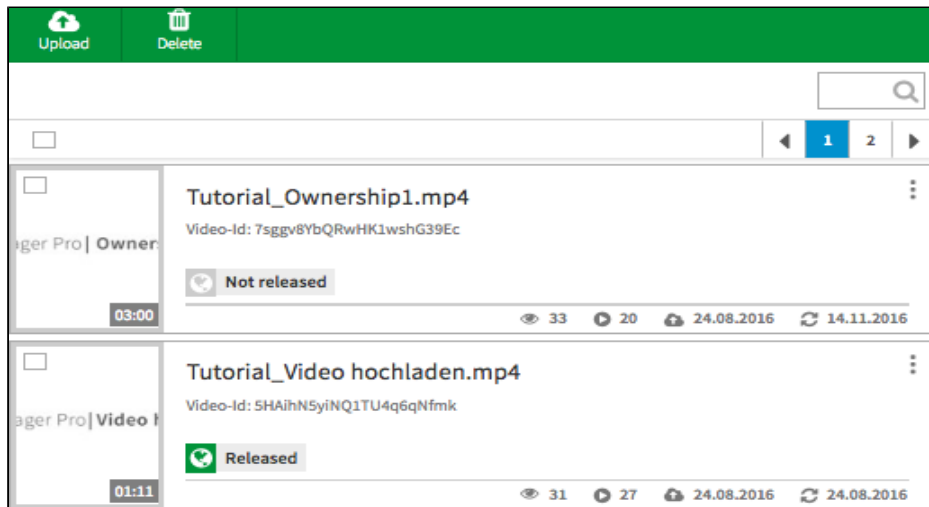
Upload Delete

1 2

ager Pro | Owner

03:00

Tutorial_Ownership1.mp4

Video-Id: 7sggv8YbQRwHK1wshG39Ec

Not released

33 20 24.08.2016 14.11.2016

ager Pro | Video h

01:11

Tutorial_Video hochladen.mp4

Video-Id: 5HAihN5yiNQ1TU4q6qNfmk

Released

31 27 24.08.2016 24.08.2016